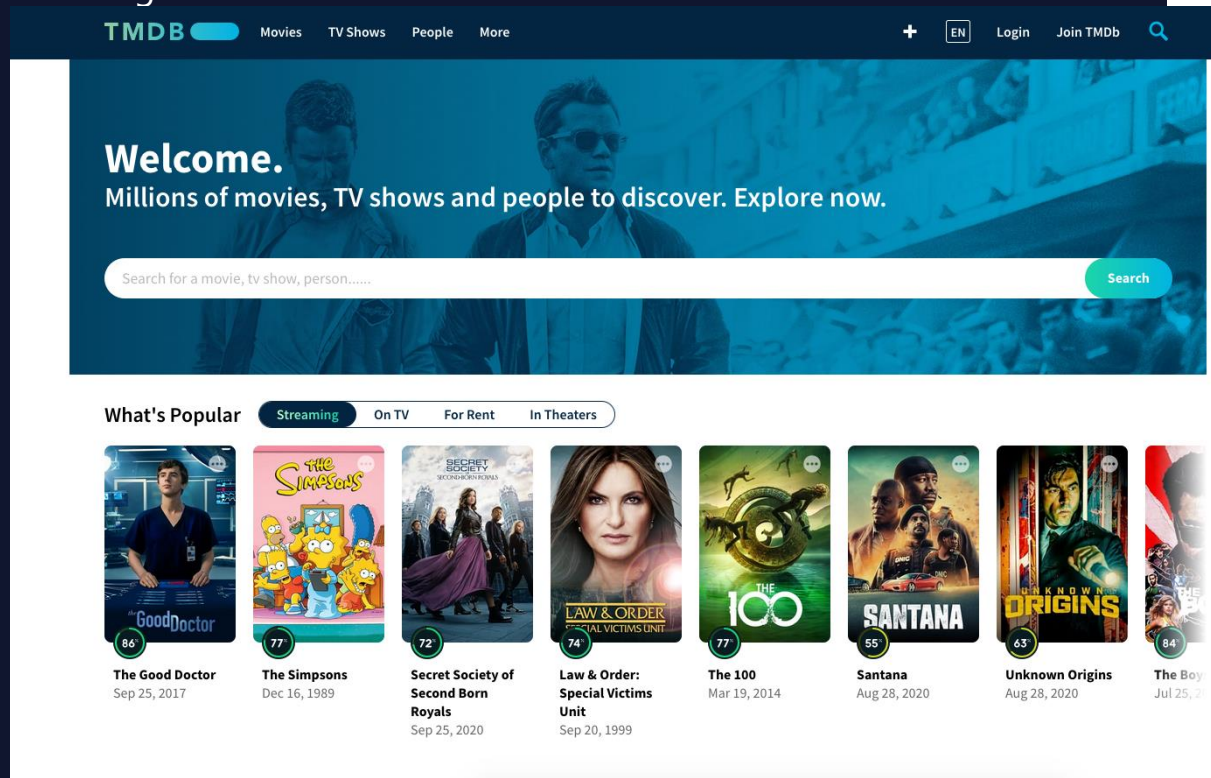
TMDB Movies TV Shows People More + EN Login Join TMDb

Welcome.
Millions of movies, TV shows and people to discover. Explore now.

Search for a movie, tv show, person...... Search

What's Popular Streaming On TV For Rent In Theaters

The Good Doctor
86%
The Good Doctor
Sep 25, 2017

The Simpsons
77%
The Simpsons
Dec 16, 1989

Secret Society Second Born Royals
72%
Secret Society of Second Born Royals
Sep 25, 2020

Law & Order Special Victims Unit
74%
Law & Order: Special Victims Unit
Sep 20, 1999

The 100
77%
The 100
Mar 19, 2014

Santana
55%
Santana
Aug 28, 2020

Unknown Origins
63%
Unknown Origins
Aug 28, 2020

84%
The Boy
Jul 25,